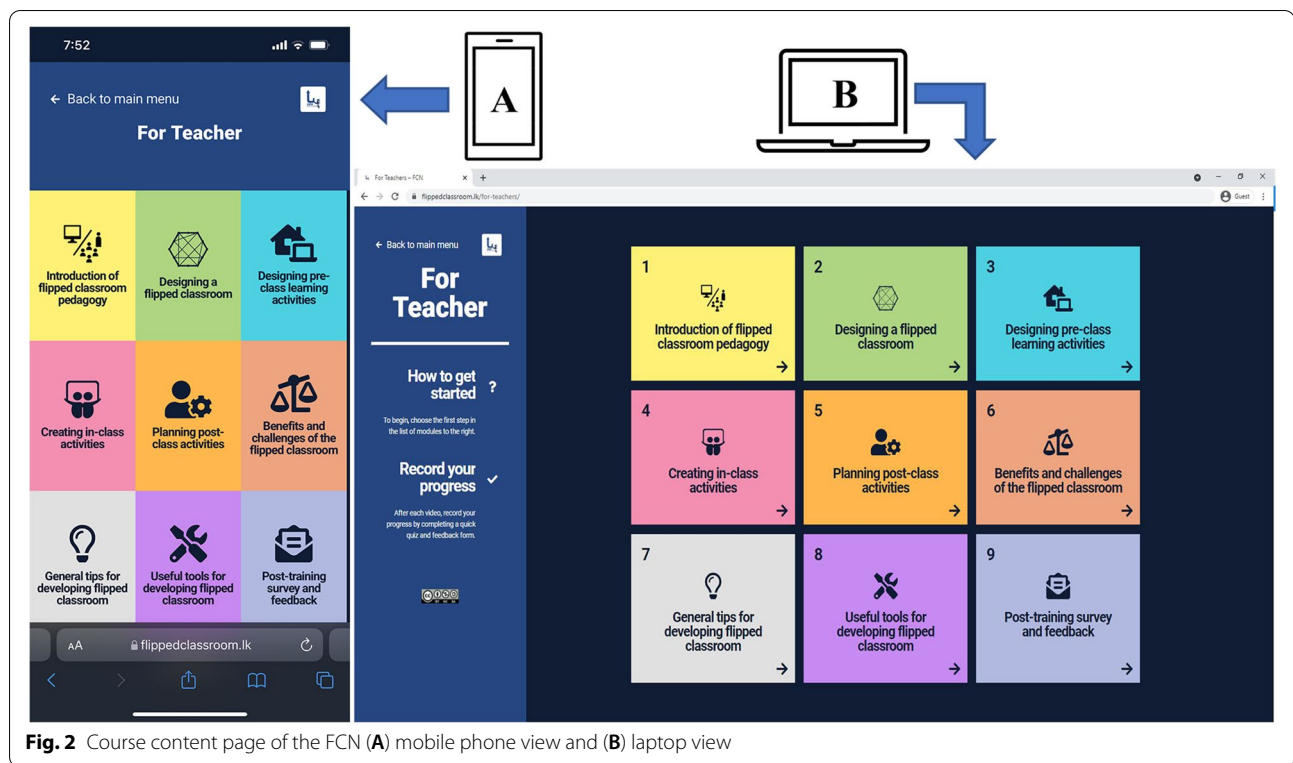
7:52

← Back to main menu

For Teacher

Introduction of flipped classroom pedagogy

Designing a flipped classroom

Designing pre-class learning activities

Creating in-class activities

Planning post-class activities

Benefits and challenges of the flipped classroom

General tips for developing flipped classroom

Useful tools for developing flipped classroom

Post-training survey and feedback

AA flippedclassroom.lk

A

B

For Teachers – FCN

flippedclassroom.lk/for-teachers/

Guest

← Back to main menu

For Teacher

How to get started ?

To begin, choose the first step in the list of modules to the right.

Record your progress ✓

After each video, record your progress by completing a quick quiz and feedback form.

1
Introduction of flipped classroom pedagogy
→

2
Designing a flipped classroom
→

3
Designing pre-class learning activities
→

4
Creating in-class activities
→

5
Planning post-class activities
→

6
Benefits and challenges of the flipped classroom
→

7
General tips for developing flipped classroom
→

8
Useful tools for developing flipped classroom
→

9
Post-training survey and feedback
→

**Fig. 2** Course content page of the FCN (**A**) mobile phone view and (**B**) laptop view